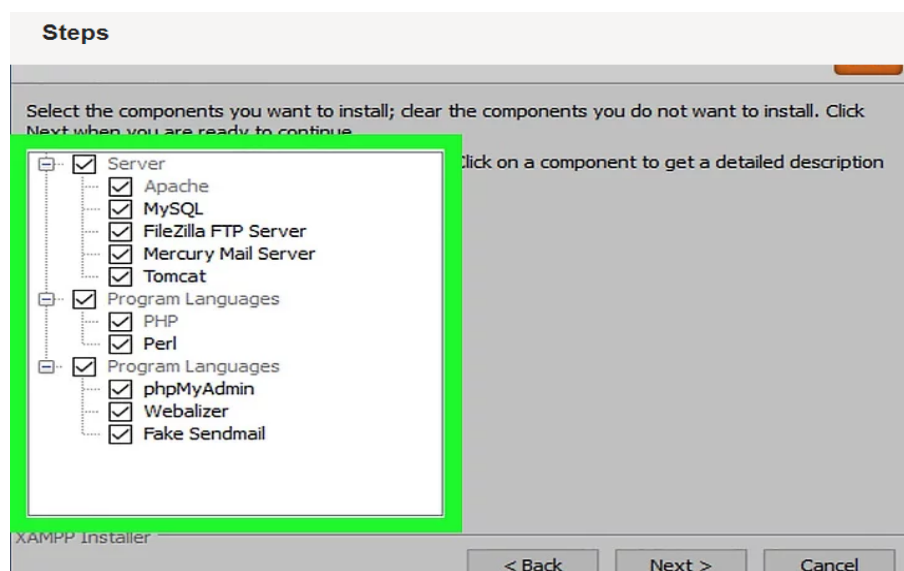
Steps

Select the components you want to install; clear the components you do not want to install. Click Next when you are ready to continue.

Server
Apache
MySQL
FileZilla FTP Server
Mercury Mail Server
Tomcat
Program Languages
PHP
Perl
Program Languages
phpMyAdmin
Webalizer
Fake Sendmail

Click on a component to get a detailed description

XAMPP Installer

< Back
Next >
Cancel